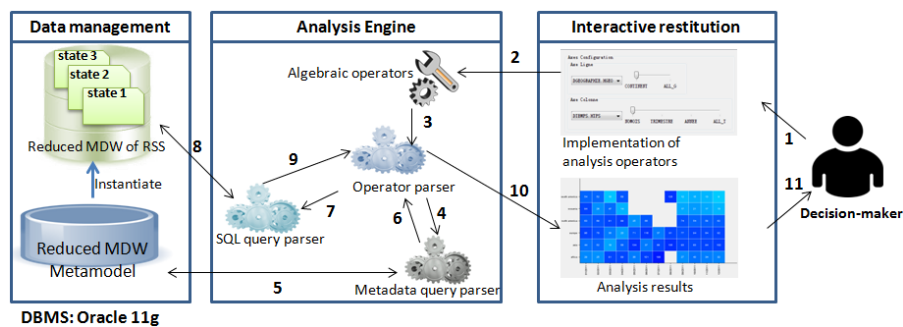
Data management

state 3
state 2
state 1

Reduced MDW of RSS

Instantiate

Reduced MDW Metamodel

DBMS: Oracle 11g

Analysis Engine

Algebraic operators

3

9

Operator parser

8

7

SQL query parser

6

4

Metadata query parser

5

10

Interactive restitution

2

Axes Configuration
Axe Ligne
CONTINENT ALL_0
Axe Colonne
MOMOIS TRIMESTRE ANNEE ALL_T

Implementation of analysis operators

1

11

Decision-maker

Analysis results